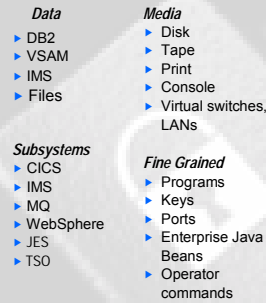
Data
- DB2
- VSAM
- IMS
- Files

Subsystems
- CICS
- IMS
- MQ
- WebSphere
- JES
- TSO

Media
- Disk
- Tape
- Print
- Console
- Virtual switches, LANs

Fine Grained
- Programs
- Keys
- Ports
- Enterprise Java Beans
- Operator commands